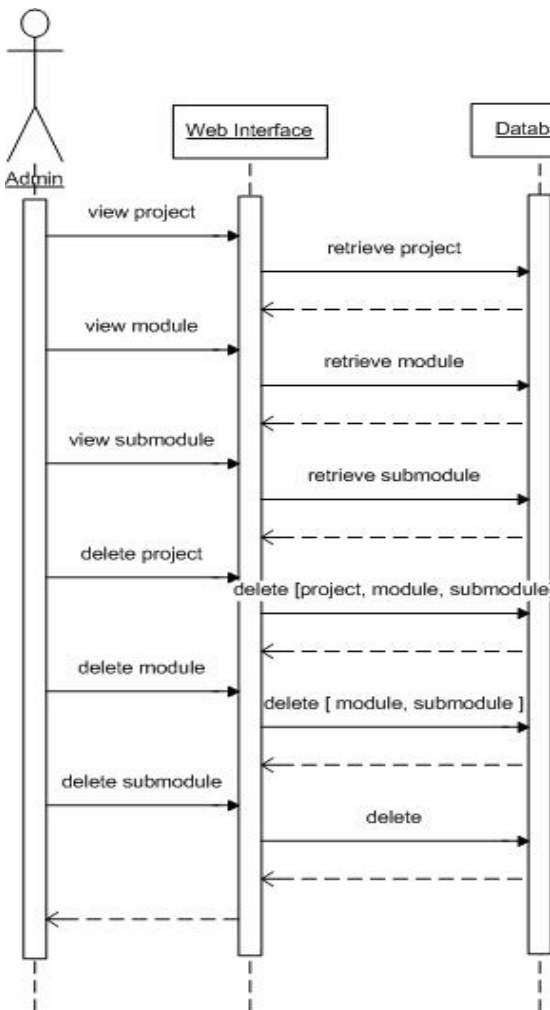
Admin

Web Interface

Datab

view project

retrieve project

view module

retrieve module

view submodule

retrieve submodule

delete project

delete [project, module, submodule]

delete module

delete [ module, submodule ]

delete submodule

delete